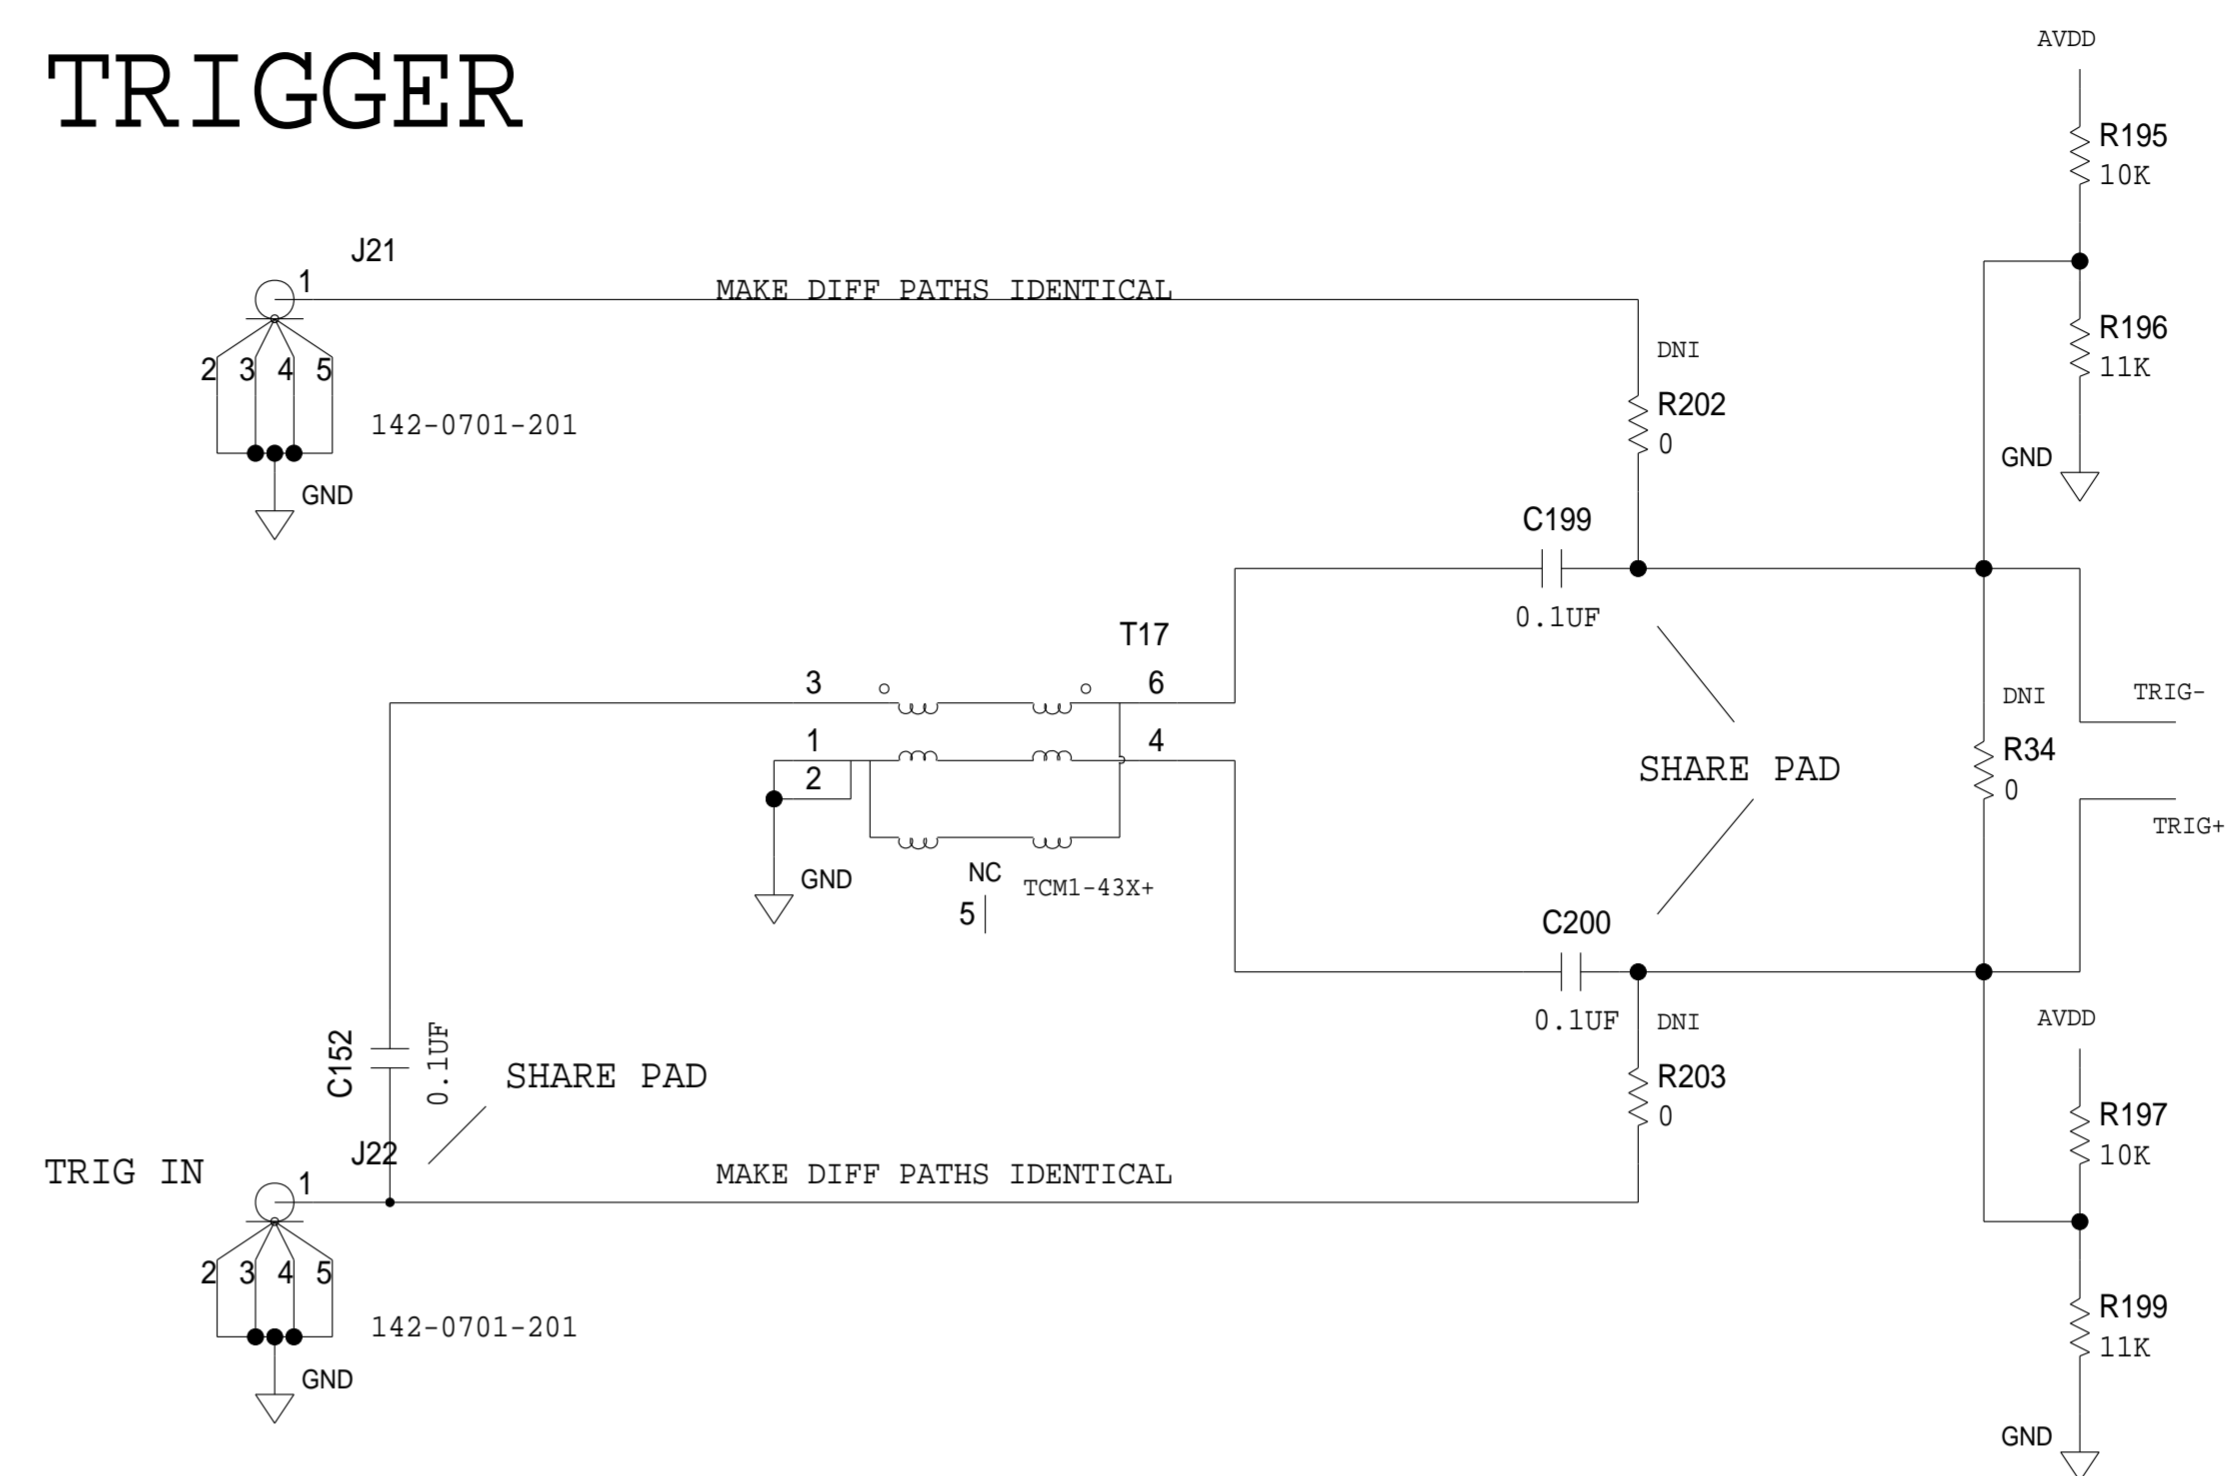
TRIGGER

AVDD

R195
10K

J21

1

MAKE DIFF PATHS IDENTICAL

R196
11K

DNI

2 3 4 5

R202
0

142-0701-201

GND

GND

C199

0.1UF

T17

3

6

DNI

TRIG-

1

4

R34
0

SHARE PAD

2

TRIG+

GND

NC

TCM1-43X+

5

C200

0.1UF

DNI

AVDD

C152

0.1UF

SHARE PAD

R203
0

R197
10K

J22

TRIG IN

1

MAKE DIFF PATHS IDENTICAL

2 3 4 5

R199
11K

142-0701-201

GND

GND